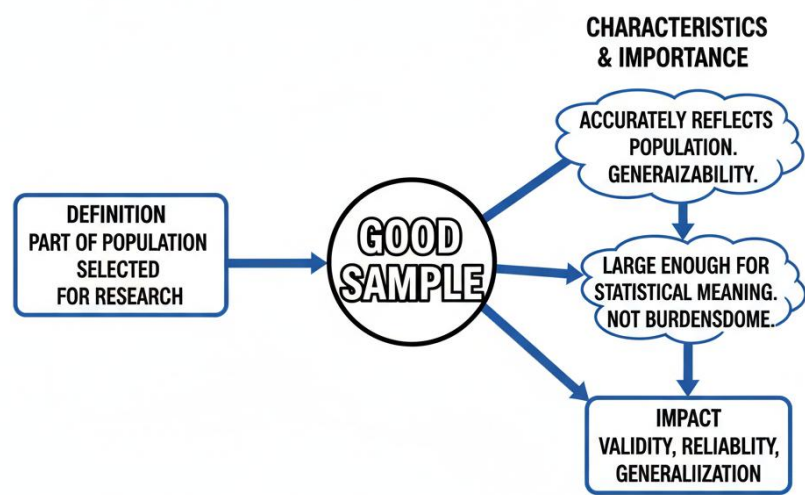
CHARACTERISTICS & IMPORTANCE

DEFINITION
PART OF POPULATION SELECTED FOR RESEARCH

GOOD SAMPLE

ACCURATELY REFLECTS POPULATION. GENERAIZABILITY.

LARGE ENOUGH FOR STATISTICAL MEANING. NOT BURDENSDOME.

IMPACT
VALIDITY, RELIABLITY, GENERALIIZATION